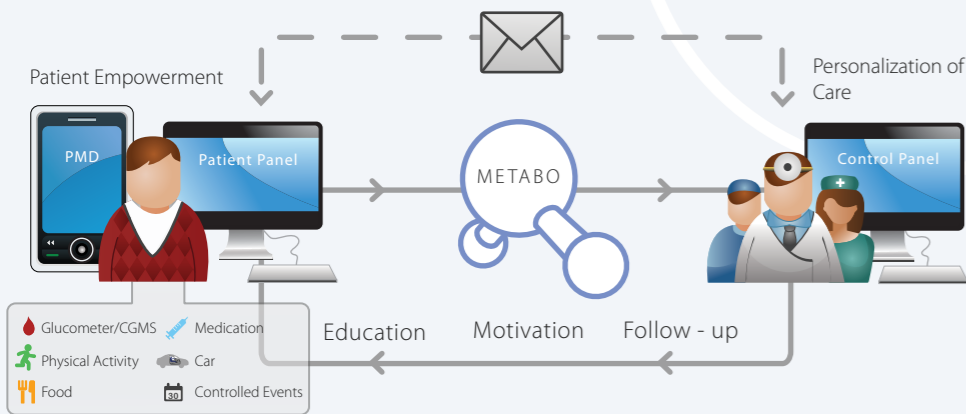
Patient Empowerment

Personalization of Care

PMD

Patient Panel

METABO

Control Panel

Glucometer/CGMS

Medication

Physical Activity

Car

Food

30

Controlled Events

Education

Motivation

Follow - up